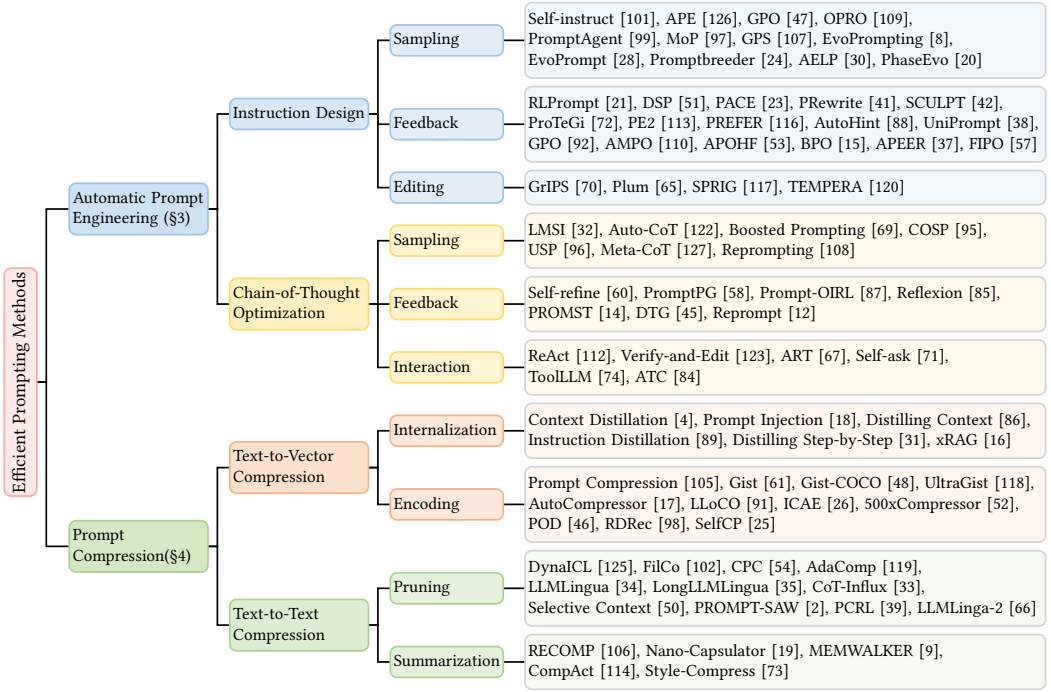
Efficient Prompting Methods

Automatic Prompt Engineering (§3)

Instruction Design

Sampling

Self-instruct [101], APE [126], GPO [47], OPRO [109], PromptAgent [99], MoP [97], GPS [107], EvoPrompting [8], EvoPrompt [28], Promptbreeder [24], AELP [30], PhaseEvo [20]

Feedback

RLPrompt [21], DSP [51], PACE [23], PRewrite [41], SCULPT [42], ProTeGi [72], PE2 [113], PREFER [116], AutoHint [88], UniPrompt [38], GPO [92], AMPO [110], APOHF [53], BPO [15], APEER [37], FIPO [57]

Editing

GrIPS [70], Plum [65], SPRIG [117], TEMPERA [120]

Chain-of-Thought Optimization

Sampling

LMSI [32], Auto-CoT [122], Boosted Prompting [69], COSP [95], USP [96], Meta-CoT [127], Reprompting [108]

Feedback

Self-refine [60], PromptPG [58], Prompt-OIRL [87], Reflexion [85], PROMST [14], DTG [45], Reprompt [12]

Interaction

ReAct [112], Verify-and-Edit [123], ART [67], Self-ask [71], ToolLLM [74], ATC [84]

Prompt Compression(§4)

Text-to-Vector Compression

Internalization

Context Distillation [4], Prompt Injection [18], Distilling Context [86], Instruction Distillation [89], Distilling Step-by-Step [31], xRAG [16]

Encoding

Prompt Compression [105], Gist [61], Gist-COCO [48], UltraGist [118], AutoCompressor [17], LLoCO [91], ICAE [26], 500xCompressor [52], POD [46], RDRec [98], SelfCP [25]

Text-to-Text Compression

Pruning

DynaICL [125], FilCo [102], CPC [54], AdaComp [119], LLMLingua [34], LongLLMLingua [35], CoT-Influx [33], Selective Context [50], PROMPT-SAW [2], PCRL [39], LLMLinga-2 [66]

Summarization

RECOMP [106], Nano-Capsulator [19], MEMWALKER [9], CompAct [114], Style-Compress [73]